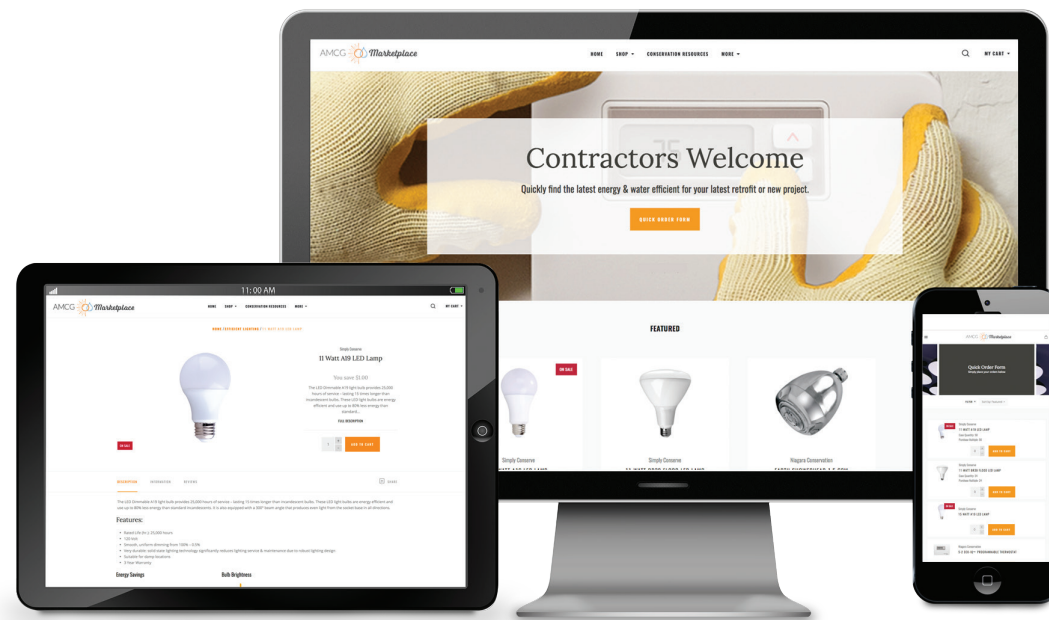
AMCG Marketplace

HOME SHOP CONSERVATION RESOURCES MORE

MY CART

Contractors Welcome

Quickly find the latest energy & water efficient for your latest retrofit or new project.

QUICK ORDER FORM

FEATURED

ON SALE

Simply Conserve

Simply Conserve

Niagara Conservation

11:00 AM

AMCG Marketplace

HOME SHOP CONSERVATION RESOURCES MORE

MY CART

Simply Conserve

11 Watt A19 LED Lamp

You save $1.00

FULL DESCRIPTION

ADD TO CART

ON SALE

DESCRIPTION INFORMATION REVIEWS

SHARE

Features:

Energy Savings

Bulb Brightness

AMCG Marketplace

Quick Order Form

ADD TO CART

ADD TO CART

ADD TO CART